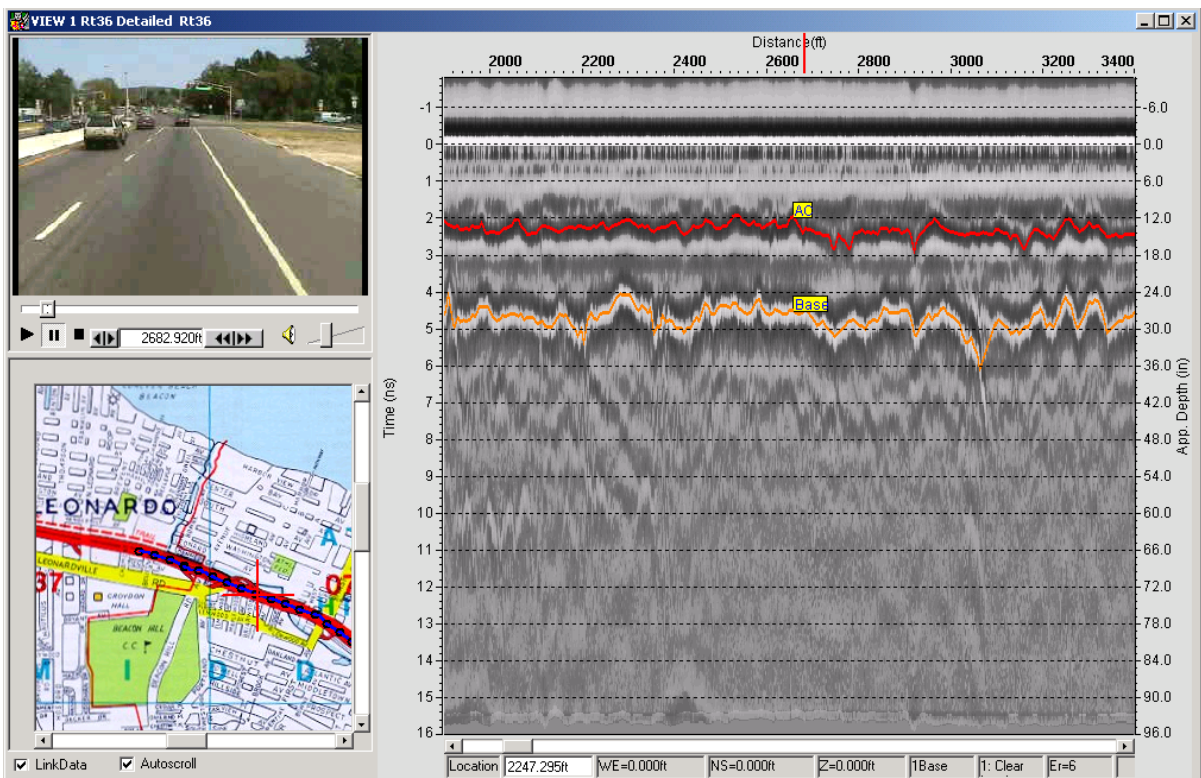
VIEW 1 Rt36 Detailed Rt36

2682.920ft

LEONARDO

LEONARDVILLE

CROYDON HALL

BEACON HILL C C

BEACON

Distance(ft)

2000 2200 2400 2600 2800 3000 3200 3400

Time (ns)

-1 0 1 2 3 4 5 6 7 8 9 10 11 12 13 14 15 16

App. Depth (in)

-6.0 0.0 6.0 12.0 18.0 24.0 30.0 36.0 42.0 48.0 54.0 60.0 66.0 72.0 78.0 84.0 90.0 96.0

AC

Base

LinkData Autoscroll

| Location | 2247.295ft | WE=0.000ft | NS=0.000ft | Z=0.000ft | 1Base | 1: Clear | Er=6 |
|---|---|---|---|---|---|---|---|